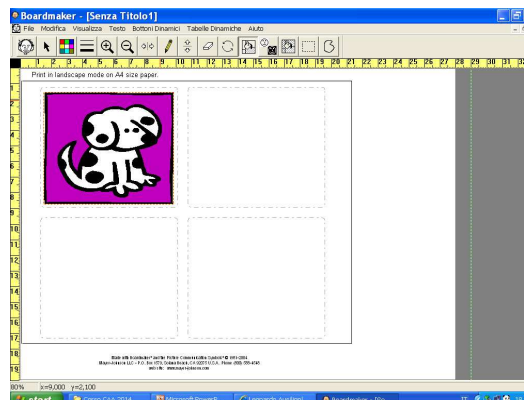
Boardmaker - [Senza Titolo1]

File Modifica Visualizza Testo Bottoni Dinamici Tabelle Dinamiche Aiuto

1 2 3 4 5 6 7 8 9 10 11 12 13 14 15 16 17 18 19 20 21 22 23 24 25 26 27 28 29 30 31 32

Print in landscape mode on A4 size paper.

1 2 3 4 5 6 7 8 9 10 11 12 13 14 15 16 17 18 19

Made with Boardmaker® and the Picture Communication Symbols® © 1981-2004
Mayer-Johnson LLC – P.O. Box 1579, Solana Beach, CA 92075 U.S.A. Phone (858) 550-0084
web site: www.mayer-johnson.com

80% x=9,000 y=2,100

start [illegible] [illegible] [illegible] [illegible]